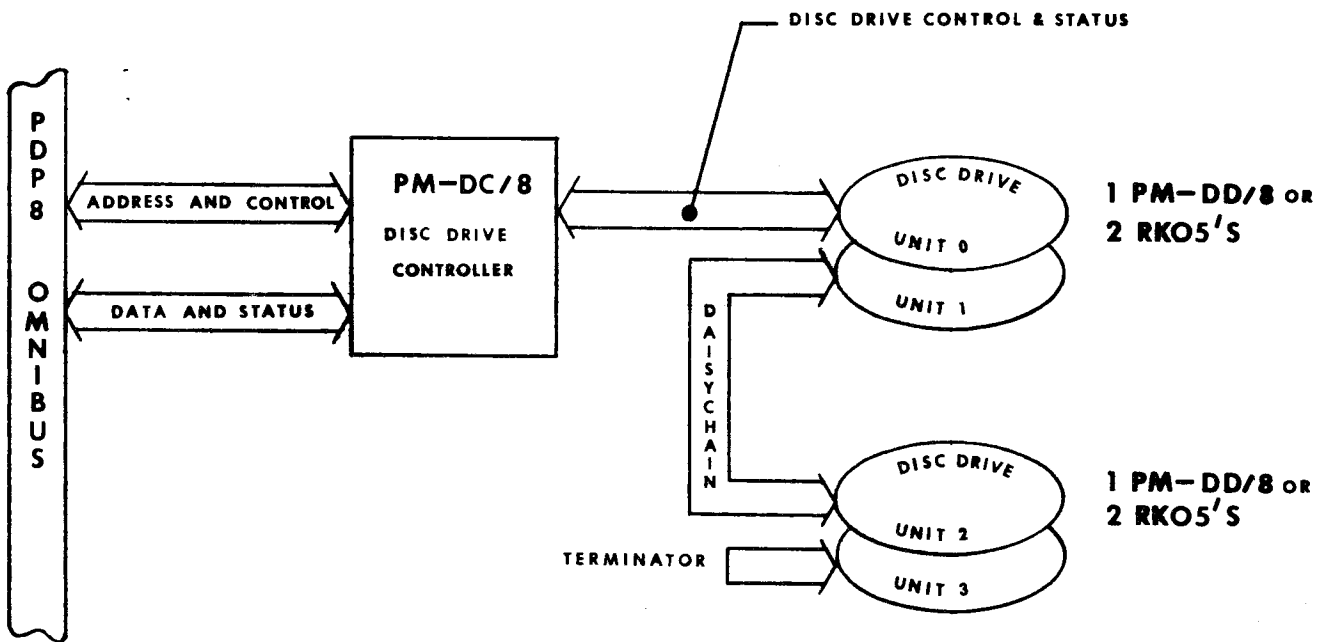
DISC DRIVE CONTROL & STATUS

PDP8 OMNIBUS

ADDRESS AND CONTROL

DATA AND STATUS

PM–DC/8
DISC DRIVE
CONTROLLER

DISC DRIVE
UNIT 0
UNIT 1

1 PM–DD/8 OR
2 RKO5'S

DAISYCHAIN

DISC DRIVE
UNIT 2
UNIT 3

1 PM–DD/8 OR
2 RKO5'S

TERMINATOR